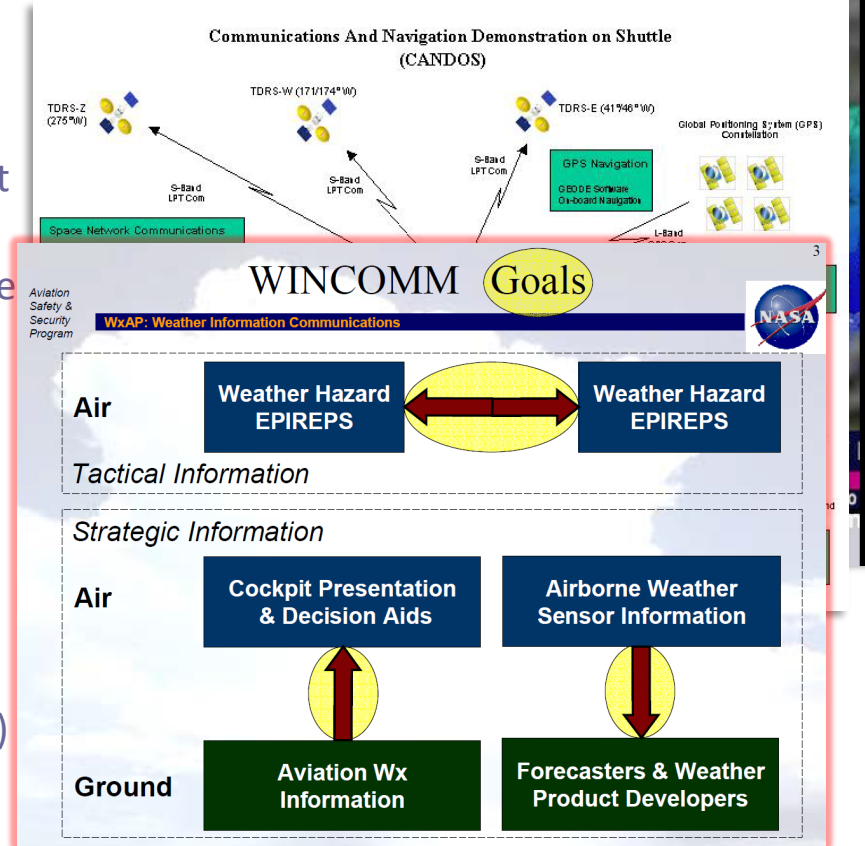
Communications And Navigation Demonstration on Shuttle (CANDOS)

TDRS-Z (275°W)

TDRS-W (171/174°W)

TDRS-E (41/46°W)

Global Positioning System (GPS) Constellation

S-Band LPT Com

S-Band LPT Com

S-Band LPT Com

GPS Navigation

GEODE Software On-board Navigation

L-Band

Space Network Communications

t

e

)

3

Aviation Safety & Security Program

WINCOMM Goals

WxAP: Weather Information Communications

NASA

Air

Weather Hazard EPIREPS

Weather Hazard EPIREPS

Tactical Information

Strategic Information

Air

Cockpit Presentation & Decision Aids

Airborne Weather Sensor Information

Ground

Aviation Wx Information

Forecasters & Weather Product Developers